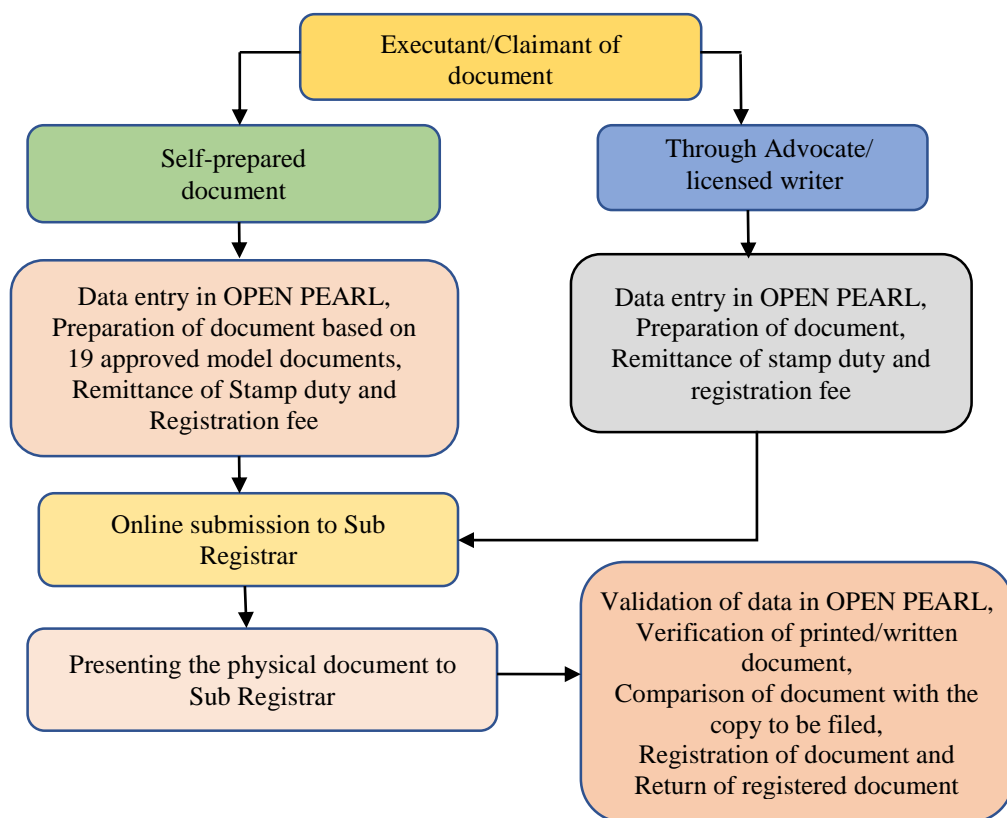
Executant/Claimant of document

Self-prepared document

Through Advocate/ licensed writer

Data entry in OPEN PEARL, Preparation of document based on 19 approved model documents, Remittance of Stamp duty and Registration fee

Data entry in OPEN PEARL, Preparation of document, Remittance of stamp duty and registration fee

Online submission to Sub Registrar

Presenting the physical document to Sub Registrar

Validation of data in OPEN PEARL, Verification of printed/written document, Comparison of document with the copy to be filed, Registration of document and Return of registered document